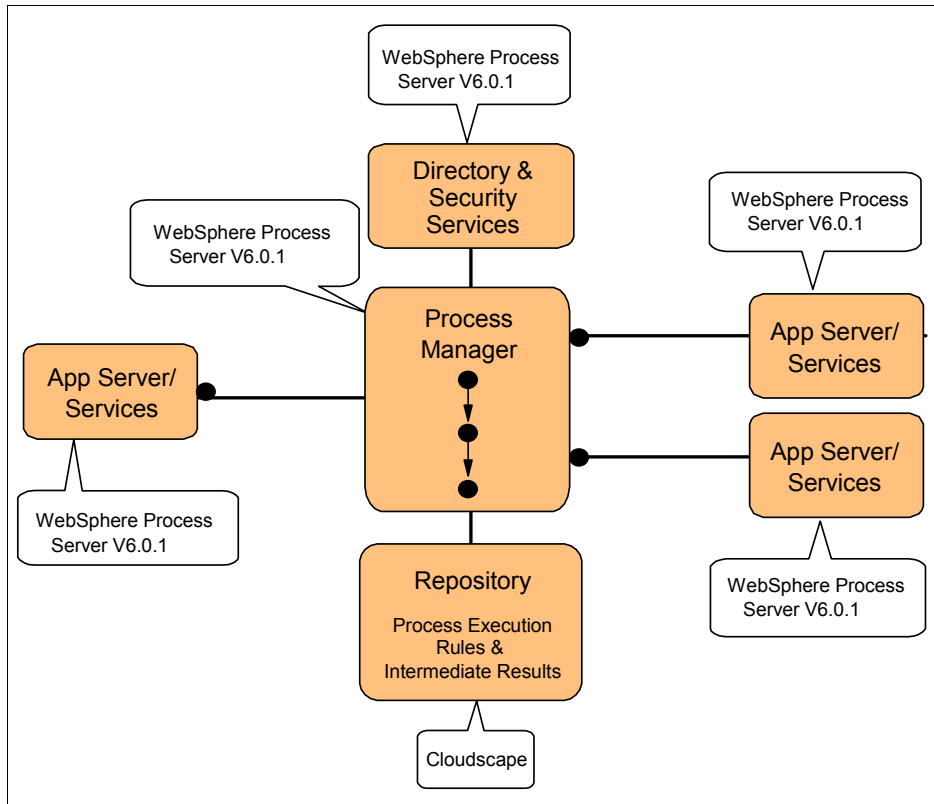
WebSphere Process Server V6.0.1

Directory & Security Services

WebSphere Process Server V6.0.1

WebSphere Process Server V6.0.1

Process Manager

App Server/ Services

App Server/ Services

App Server/ Services

WebSphere Process Server V6.0.1

WebSphere Process Server V6.0.1

Repository

Process Execution Rules & Intermediate Results

Cloudscape